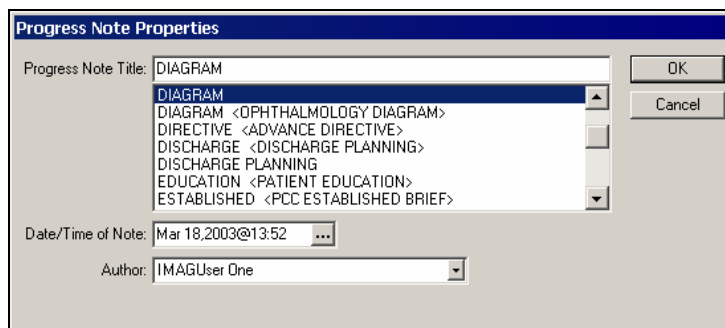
Progress Note Properties

Progress Note Title: DIAGRAM

DIAGRAM
DIAGRAM <OPHTHALMOLOGY DIAGRAM>
DIRECTIVE <ADVANCE DIRECTIVE>
DISCHARGE <DISCHARGE PLANNING>
DISCHARGE PLANNING
EDUCATION <PATIENT EDUCATION>
ESTABLISHED <PCC ESTABLISHED BRIEF>

OK
Cancel

Date/Time of Note: Mar 18,2003@13:52 ...

Author: IMAGUser One